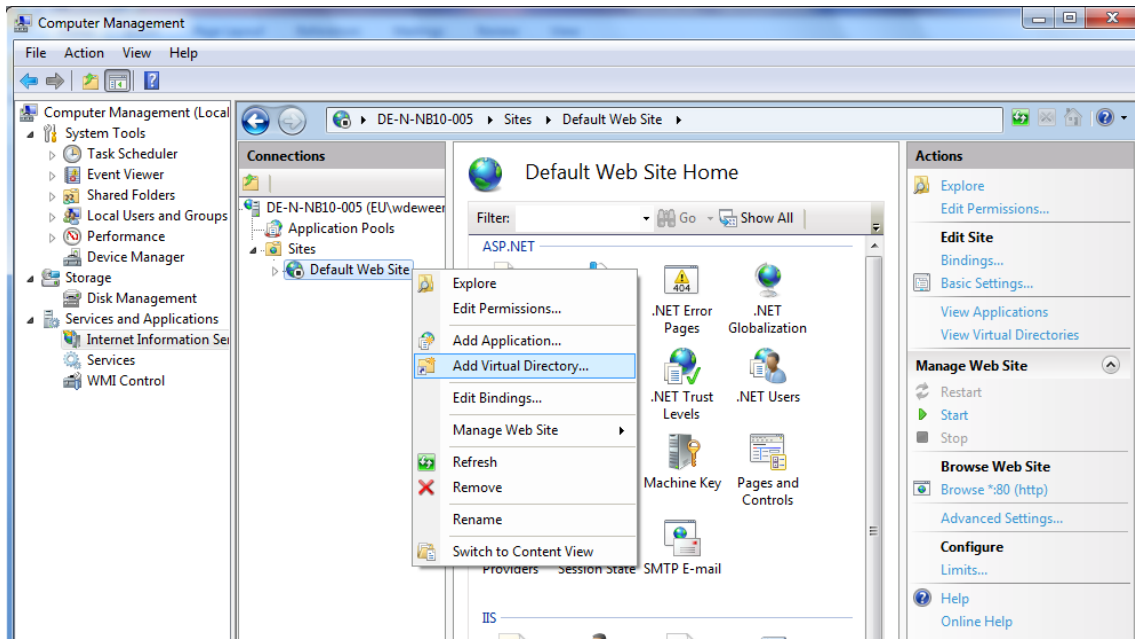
Computer Management

File Action View Help

Computer Management (Local
System Tools
Task Scheduler
Event Viewer
Shared Folders
Local Users and Groups
Performance
Device Manager
Storage
Disk Management
Services and Applications
Internet Information Se
Services
WMI Control

DE-N-NB10-005 ▸ Sites ▸ Default Web Site ▸

Connections
DE-N-NB10-005 (EU\wdeweer
Application Pools
Sites
Default Web Site

Explore
Edit Permissions...
Add Application...
Add Virtual Directory...
Edit Bindings...
Manage Web Site ▸
Refresh
Remove
Rename
Switch to Content View

Default Web Site Home

Filter: Go Show All

ASP.NET
404
.NET Error Pages
.NET Globalization
.NET Trust Levels
.NET Users
Machine Key
Pages and Controls
Providers
Session State
SMTP E-mail
IIS

Actions
Explore
Edit Permissions...
Edit Site
Bindings...
Basic Settings...
View Applications
View Virtual Directories
Manage Web Site
Restart
Start
Stop
Browse Web Site
Browse *:80 (http)
Advanced Settings...
Configure
Limits...
Help
Online Help